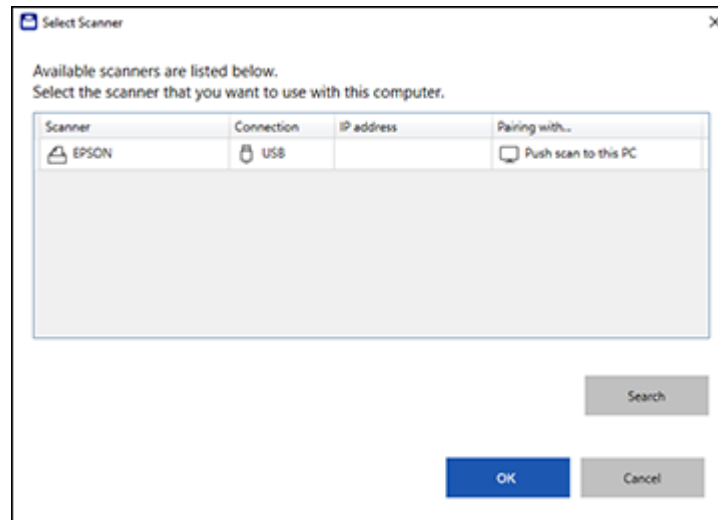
Select Scanner

×

Available scanners are listed below.
Select the scanner that you want to use with this computer.

| Scanner | Connection | IP address | Pairing with... |
|---|---|---|---|
| EPSON | USB | | Push scan to this PC |

Search

OK

Cancel